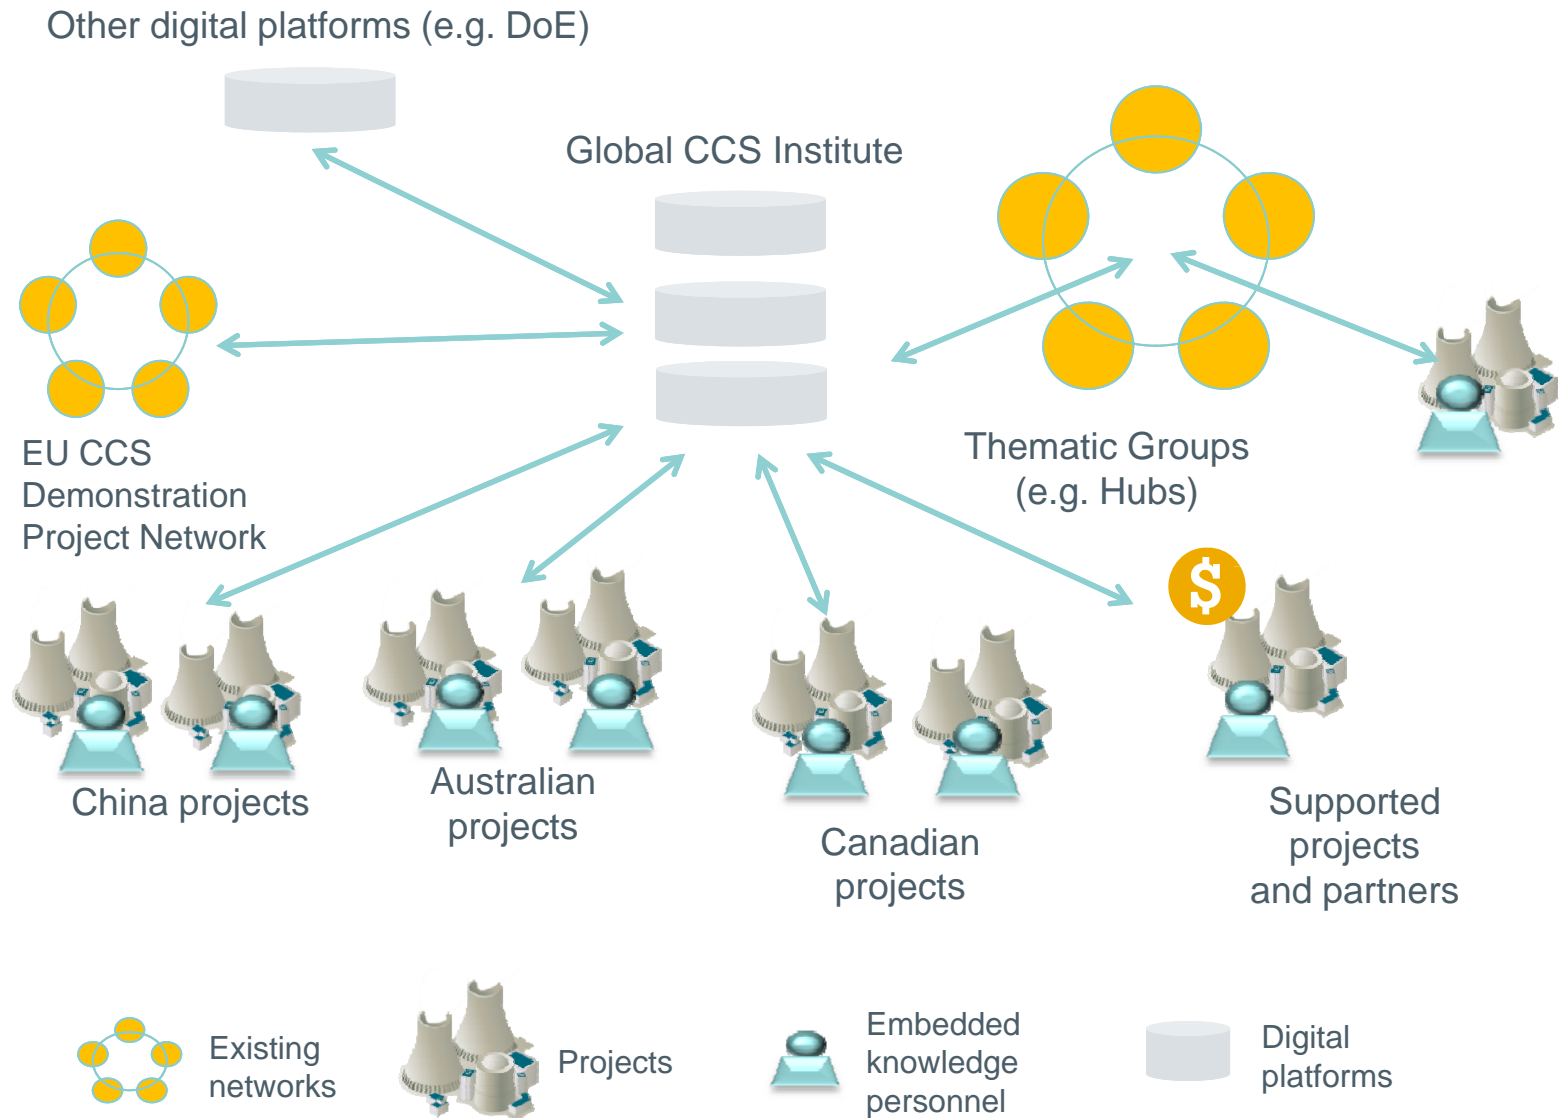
Other digital platforms (e.g. DoE)

Global CCS Institute

EU CCS Demonstration Project Network

Thematic Groups (e.g. Hubs)

China projects

Australian projects

Canadian projects

$

Supported projects and partners

Existing networks

Projects

Embedded knowledge personnel

Digital platforms